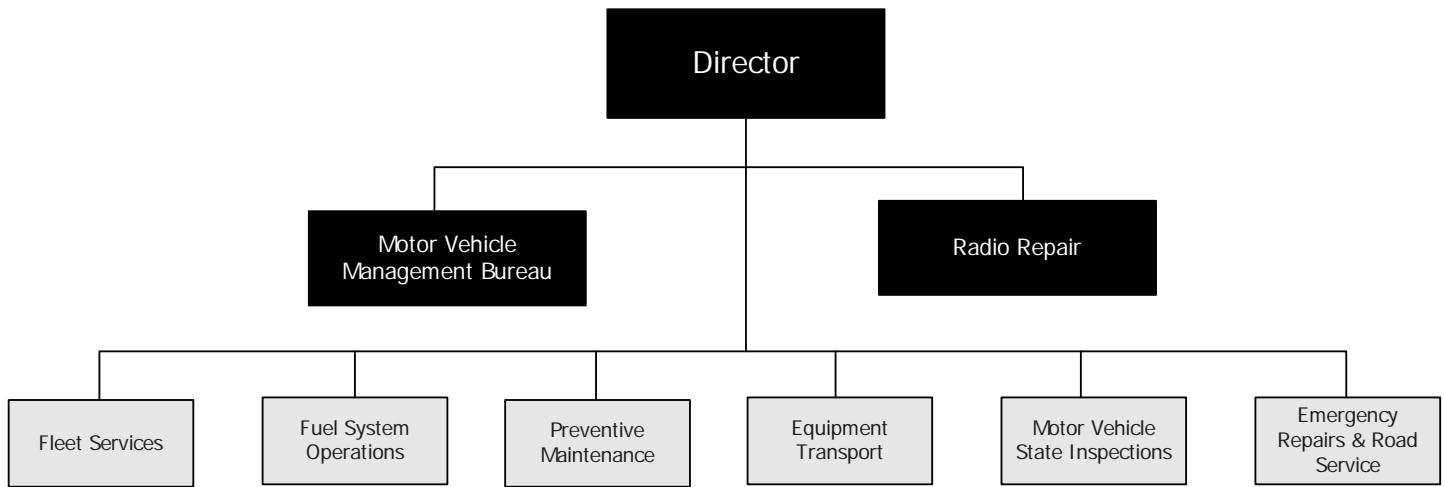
Director

Motor Vehicle Management Bureau

Radio Repair

Fleet Services

Fuel System Operations

Preventive Maintenance

Equipment Transport

Motor Vehicle State Inspections

Emergency Repairs & Road Service